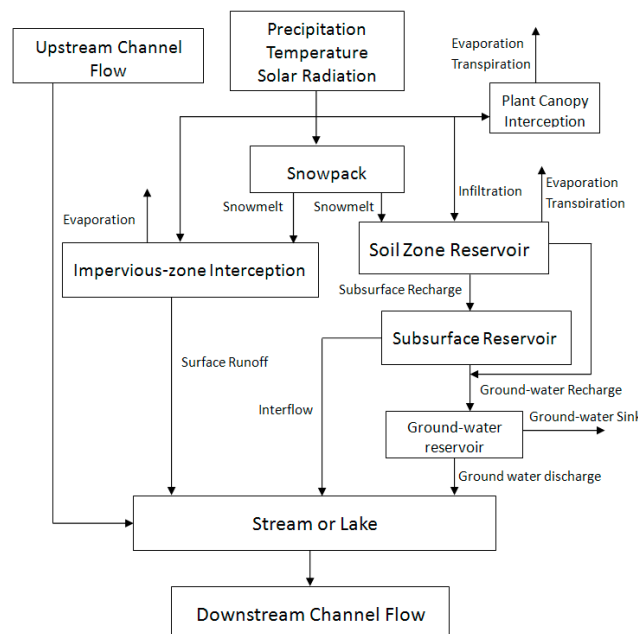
Upstream Channel Flow

Precipitation
Temperature
Solar Radiation

Evaporation
Transpiration

Plant Canopy Interception

Snowpack

Infiltration

Evaporation
Transpiration

Evaporation

Snowmelt

Snowmelt

Soil Zone Reservoir

Impervious-zone Interception

Subsurface Recharge

Subsurface Reservoir

Surface Runoff

Interflow

Ground-water Recharge

Ground-water reservoir

Ground-water Sink

Ground water discharge

Stream or Lake

Downstream Channel Flow